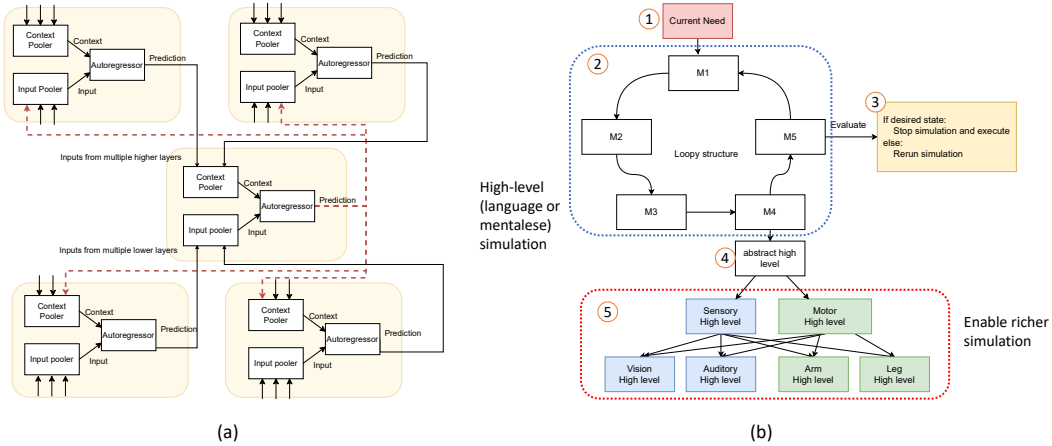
Context Pooler
Context
Autoregressor
Prediction
Input Pooler
Input

Context Pooler
Context
Autoregressor
Prediction
Input pooler
Input

Inputs from multiple higher layers

Context Pooler
Context
Autoregressor
Prediction
Input pooler
Input

Inputs from multiple lower layers

Context Pooler
Context
Autoregressor
Prediction
Input pooler
Input

Context Pooler
Context
Autoregressor
Prediction
Input pooler
Input

(a)

1 Current Need
2
M1
M2
M5
Evaluate
Loopy structure
M3
M4
3 If desired state:
Stop simulation and execute
else:
Rerun simulation

High-level (language or mentalese) simulation

4 abstract high level

5
Sensory High level
Motor High level
Vision High level
Auditory High level
Arm High level
Leg High level

Enable richer simulation

(b)